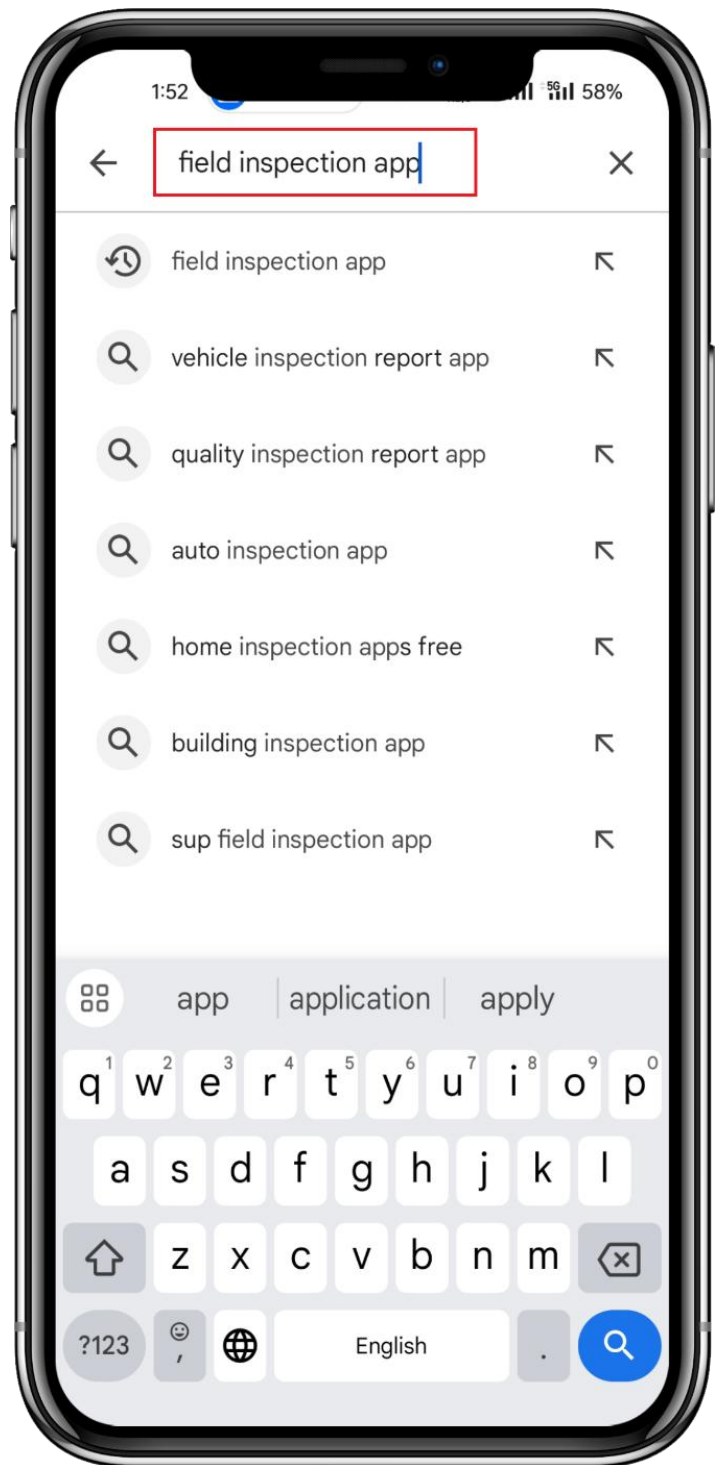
1:52

5G 58%

field inspection app

field inspection app

vehicle inspection report app

quality inspection report app

auto inspection app

home inspection apps free

building inspection app

sup field inspection app

app | application | apply

q 1 w 2 e 3 r 4 t 5 y 6 u 7 i 8 o 9 p 0

a s d f g h j k l

z x c v b n m

?123 , English .